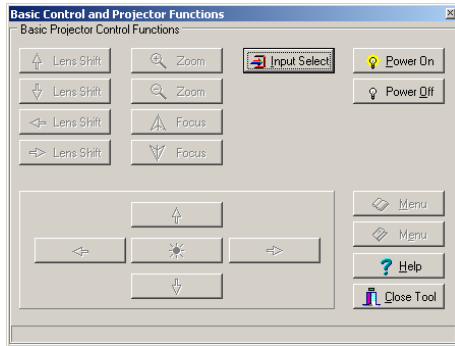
Basic Control and Projector Functions
Basic Projector Control Functions

Lens Shift
Lens Shift
Lens Shift
Lens Shift

Zoom
Zoom
Focus
Focus

Input Select

Power On
Power Off

Menu
Menu
Help
Close Tool